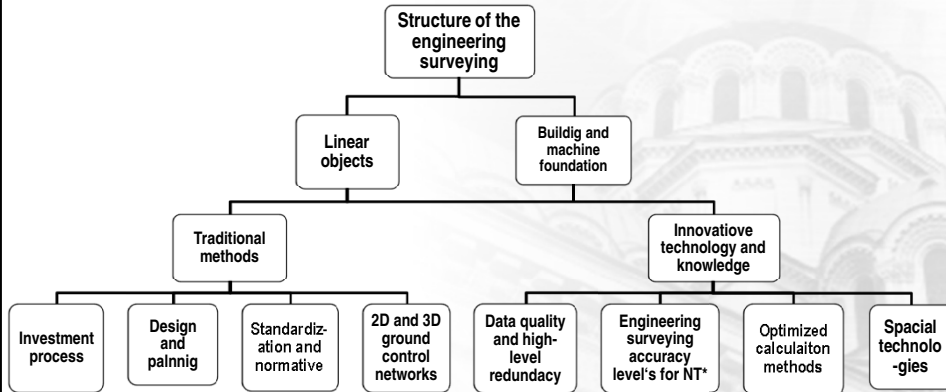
Structure of the engineering surveying

Linear objects

Buildig and machine foundation

Traditional methods

Innovatiove technology and knowledge

Investment process

Design and palnnig

Standardization and normative

2D and 3D ground control networks

Data quality and high-level redundacy

Engineering surveying accuracy level's for NT*

Optimized calculaiton methods

Spacial technolo-gies